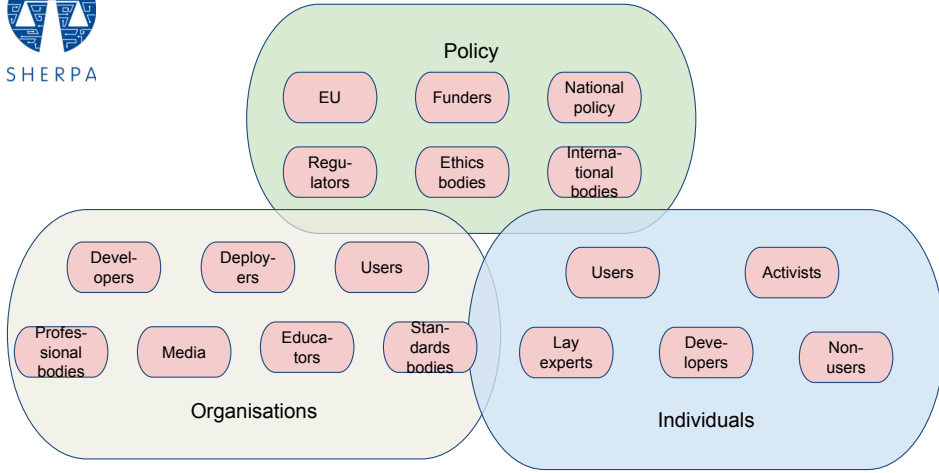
SHERPA

Policy

EU

Funders

National policy

Regulators

Ethics bodies

International bodies

Developers

Deployers

Users

Professional bodies

Media

Educators

Standards bodies

Organisations

Users

Activists

Lay experts

Developers

Non-users

Individuals